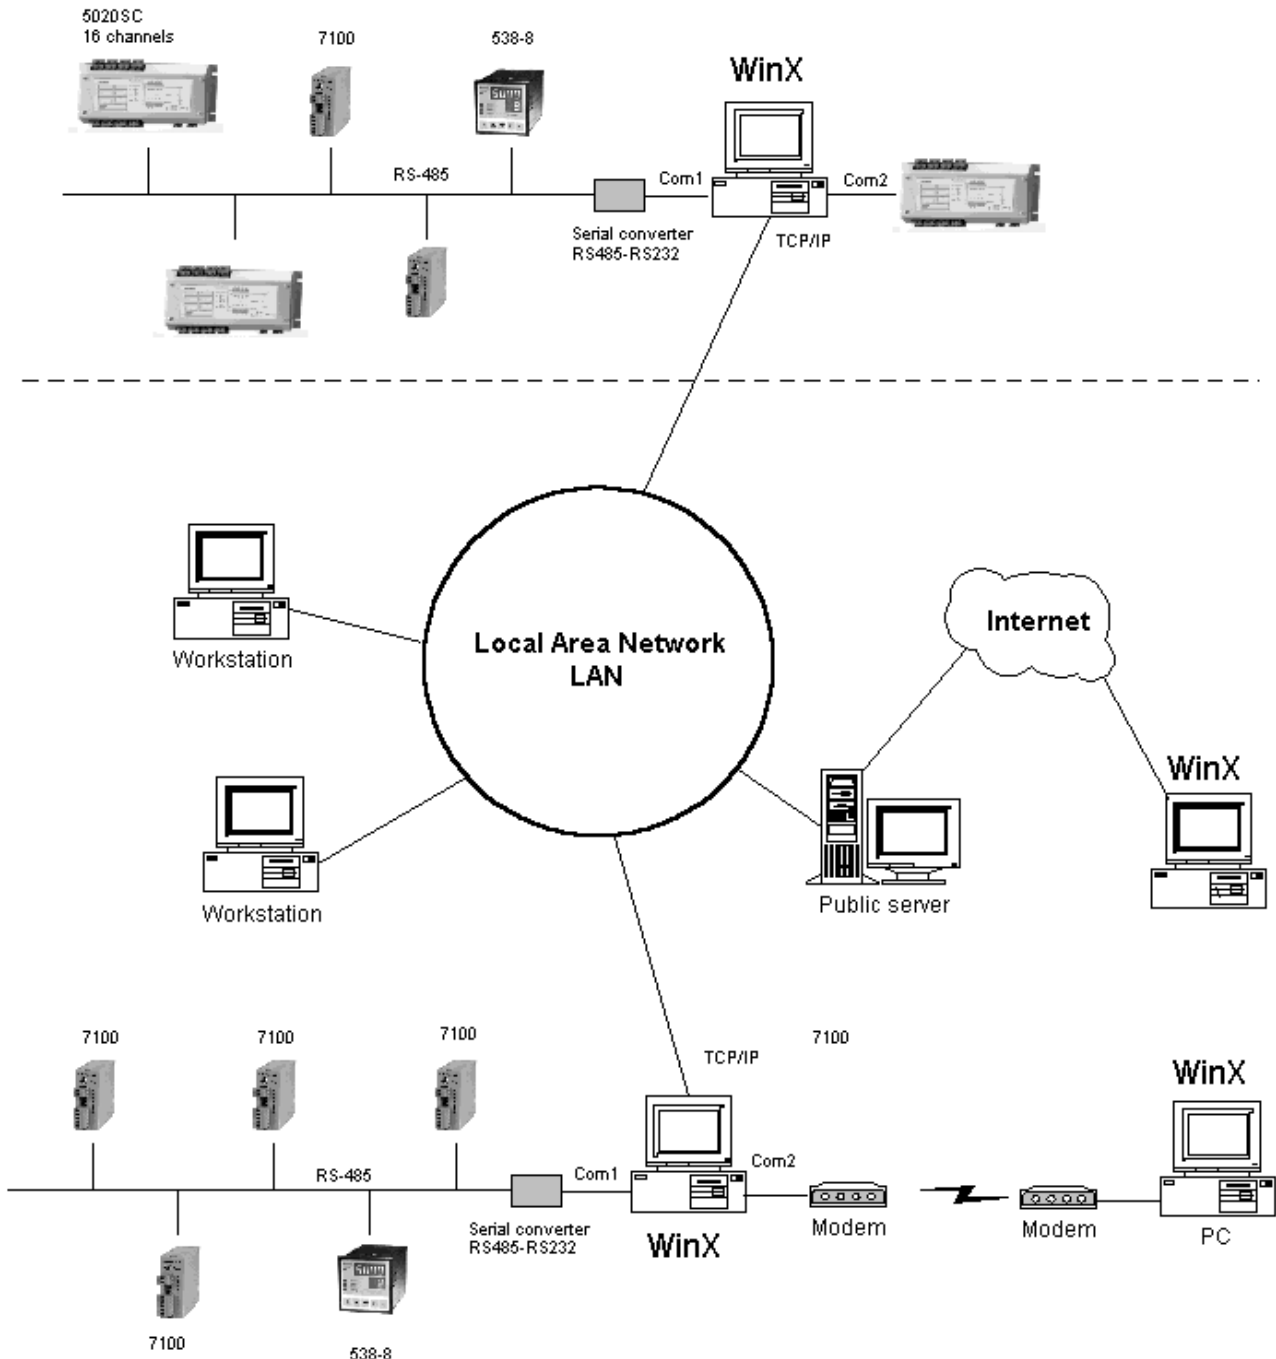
5020SC
16 channels

7100

538-8

WinX

RS-485

Com1

Com2

Serial converter
RS485-RS232

TCP/IP

Local Area Network
LAN

Workstation

Internet

WinX

Workstation

Public server

7100

7100

7100

TCP/IP

7100

WinX

RS-485

Com1

Com2

Serial converter
RS485-RS232

WinX

Modem

Modem

PC

7100

538-8